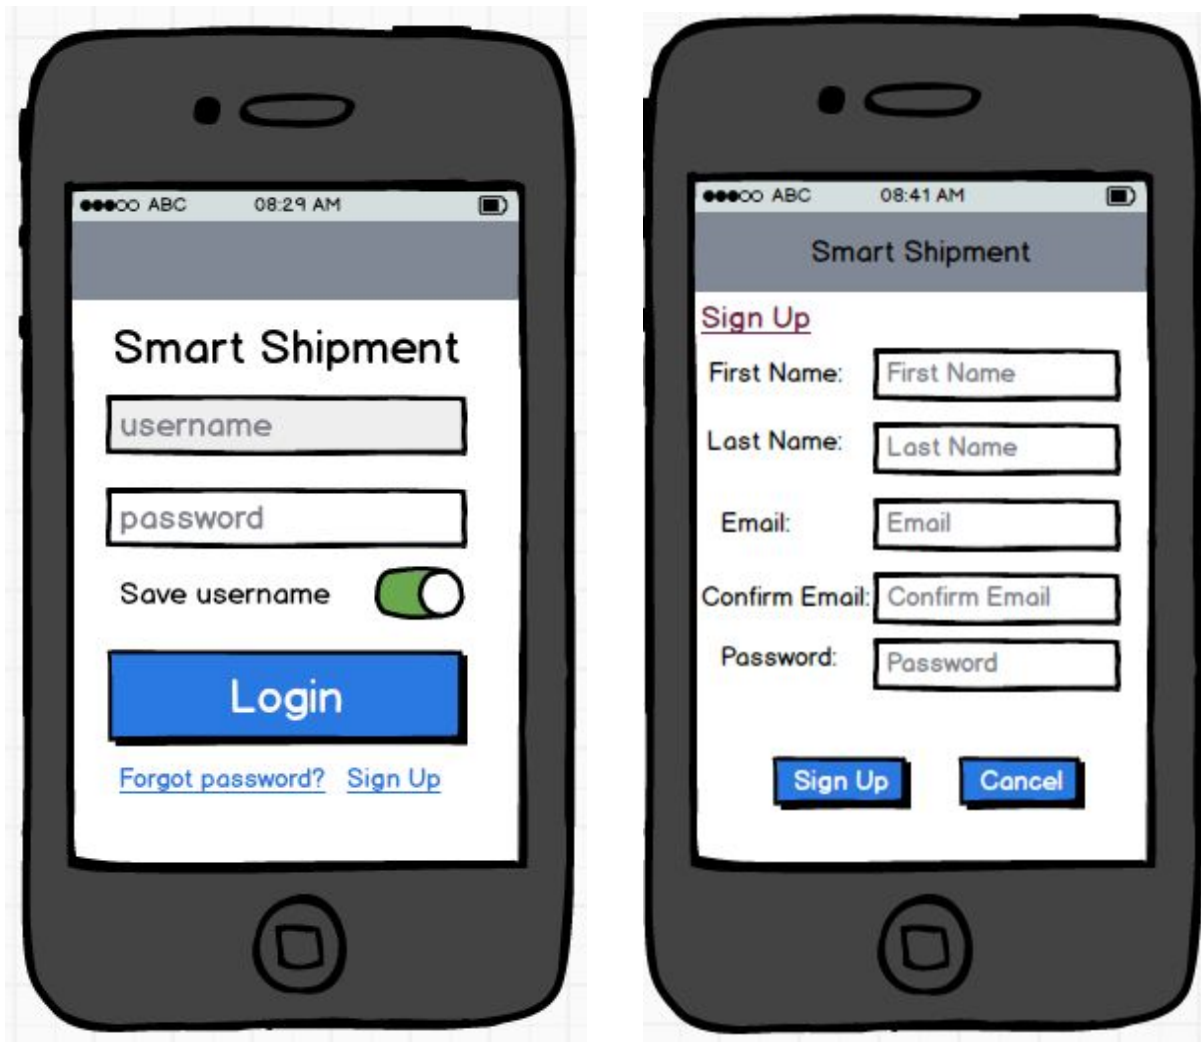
●●●○○ ABC 08:29 AM

Smart Shipment

username

password

Save username

Login

Forgot password? Sign Up

●●●○○ ABC 08:41 AM

Smart Shipment

Sign Up

First Name: First Name

Last Name: Last Name

Email: Email

Confirm Email: Confirm Email

Password: Password

Sign Up Cancel